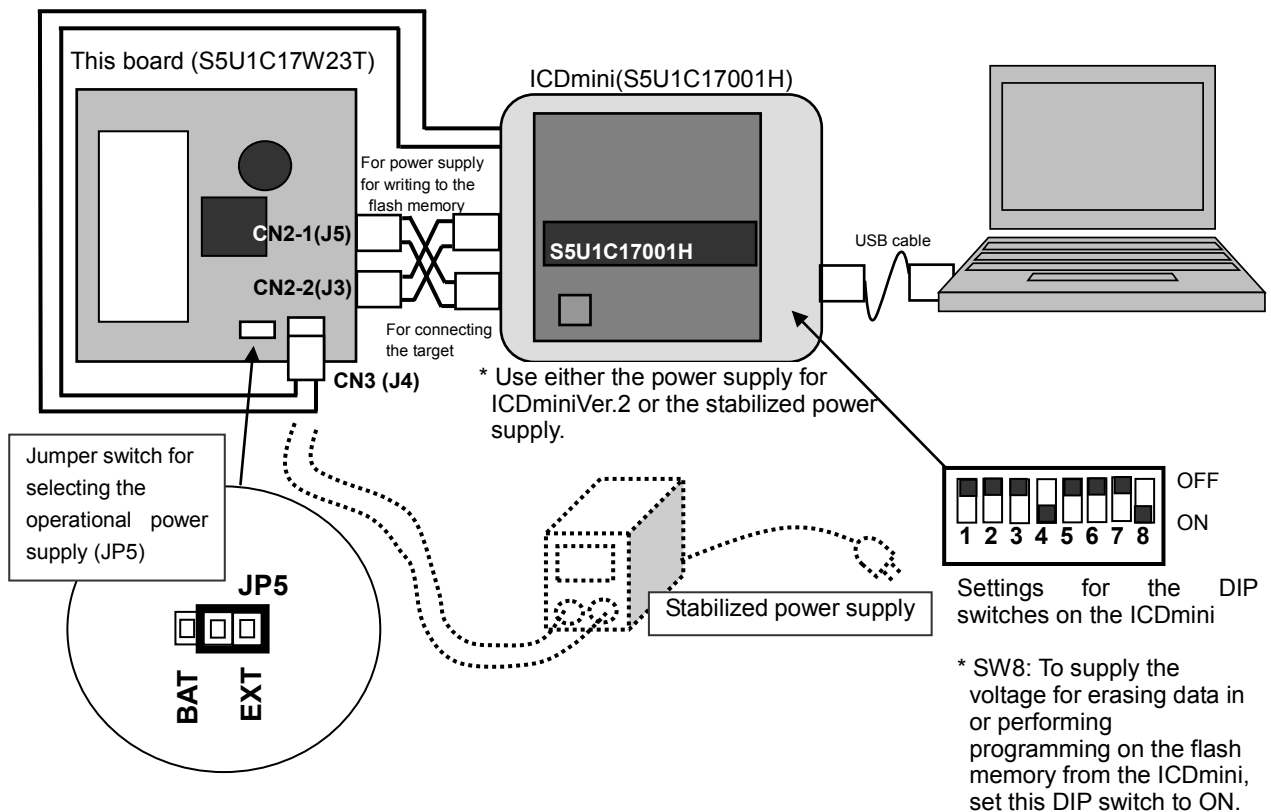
This board (S5U1C17W23T)

ICDmini(S5U1C17001H)

For power supply for writing to the flash memory

CN2-1(J5)

S5U1C17001H

USB cable

CN2-2(J3)

For connecting the target

CN3 (J4)

* Use either the power supply for ICDminiVer.2 or the stabilized power supply.

Jumper switch for selecting the operational power supply (JP5)

JP5

BAT EXT

Stabilized power supply

OFF
ON
1 2 3 4 5 6 7 8

Settings for the DIP switches on the ICDmini

* SW8: To supply the voltage for erasing data in or performing programming on the flash memory from the ICDmini, set this DIP switch to ON.